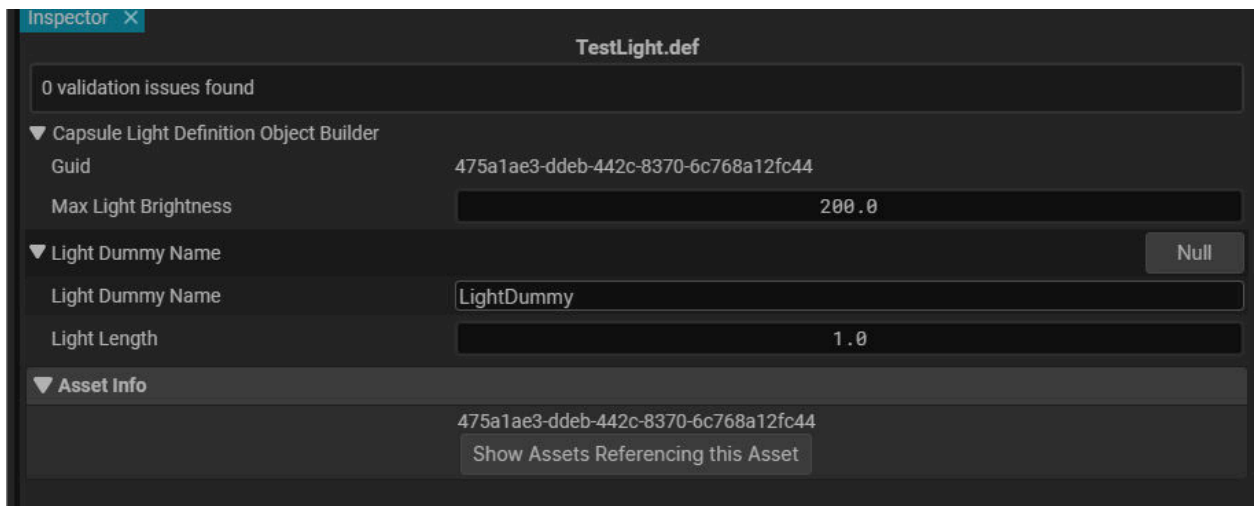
Inspector ×

TestLight.def

0 validation issues found

▼ Capsule Light Definition Object Builder

Guid 475a1ae3-ddeb-442c-8370-6c768a12fc44

Max Light Brightness 200.0

▼ Light Dummy Name Null

Light Dummy Name LightDummy

Light Length 1.0

▼ Asset Info

475a1ae3-ddeb-442c-8370-6c768a12fc44

Show Assets Referencing this Asset